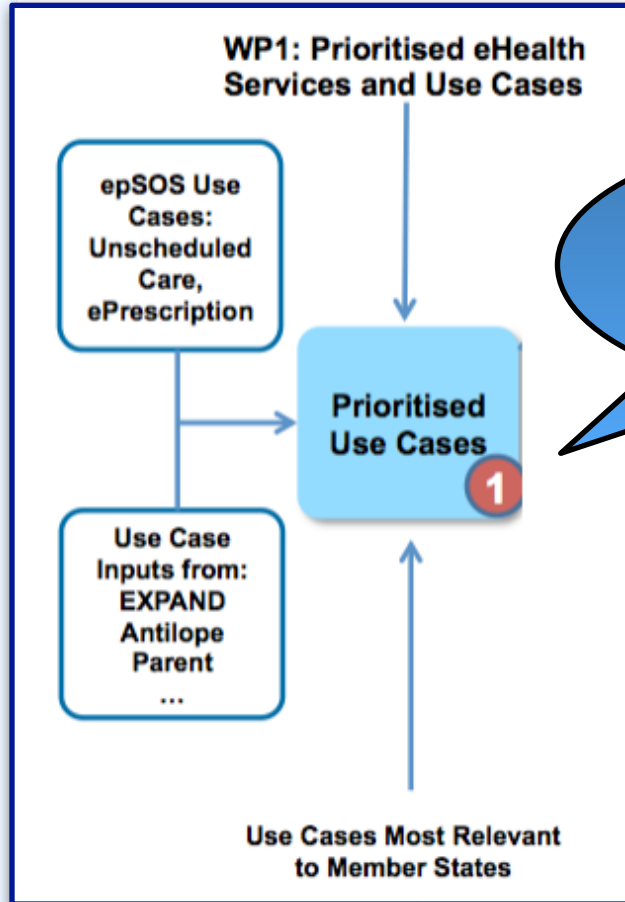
WP1: Prioritised eHealth Services and Use Cases

epSOS Use Cases: Unscheduled Care, ePrescription

Prioritised Use Cases

1

Use Case Inputs from: EXPAND Antilope Parent ...

Use Cases Most Relevant to Member States